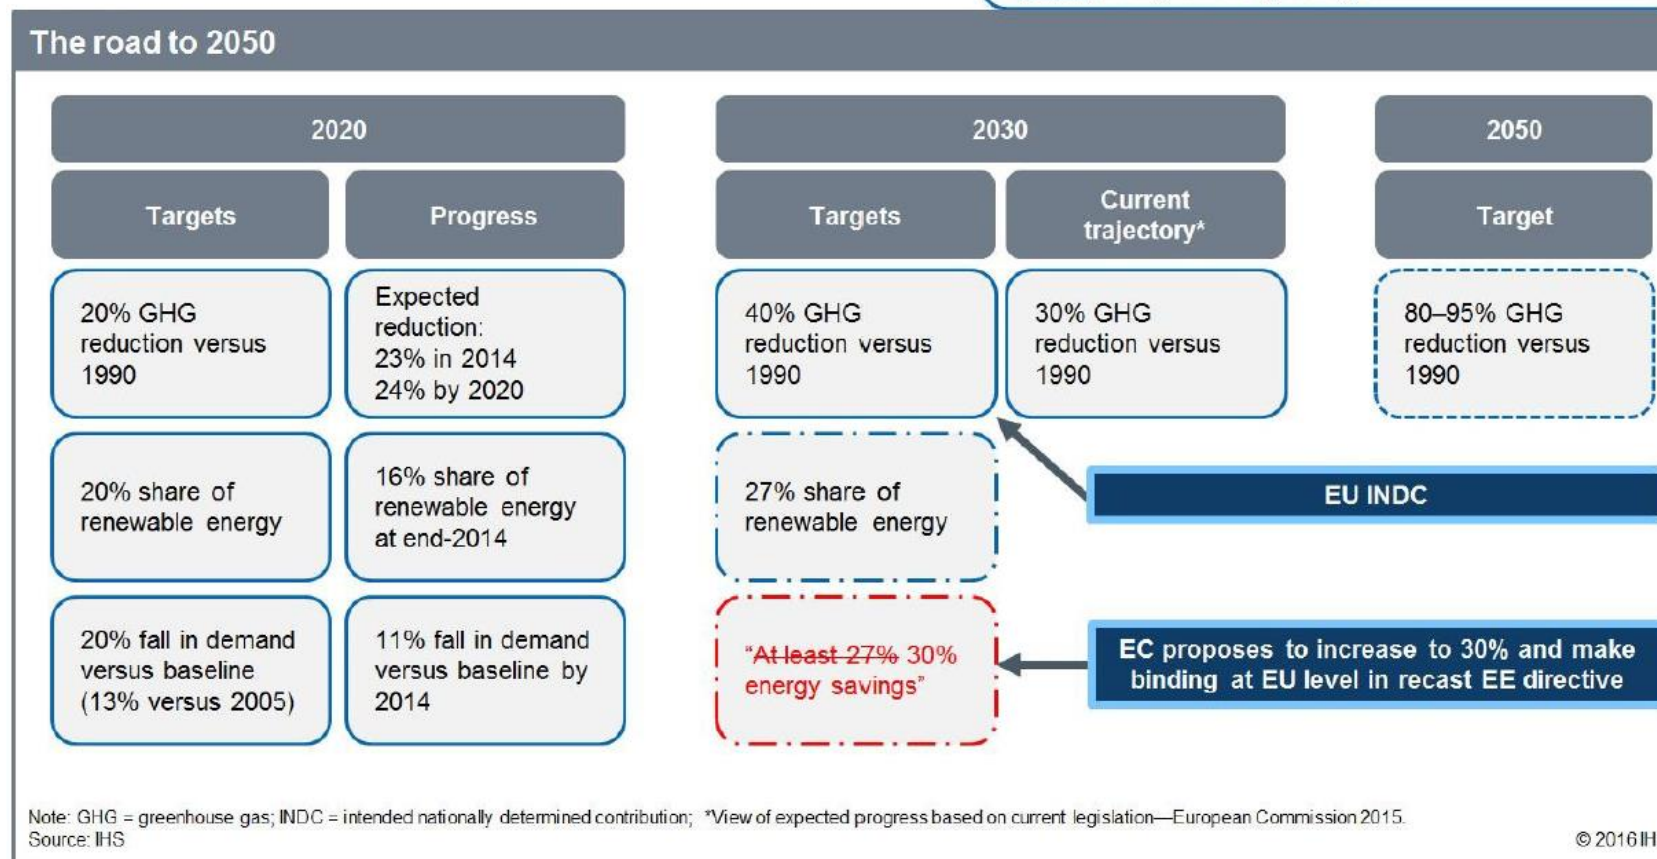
The road to 2050

2020

Targets

Progress

20% GHG reduction versus 1990

Expected reduction: 23% in 2014 24% by 2020

20% share of renewable energy

16% share of renewable energy at end-2014

20% fall in demand versus baseline (13% versus 2005)

11% fall in demand versus baseline by 2014

2030

Targets

Current trajectory*

40% GHG reduction versus 1990

30% GHG reduction versus 1990

27% share of renewable energy

"At least 27% 30% energy savings"

2050

Target

80–95% GHG reduction versus 1990

EU INDC

EC proposes to increase to 30% and make binding at EU level in recast EE directive

Note: GHG = greenhouse gas; INDC = intended nationally determined contribution; *View of expected progress based on current legislation—European Commission 2015.
Source: IHS

© 2016 IH